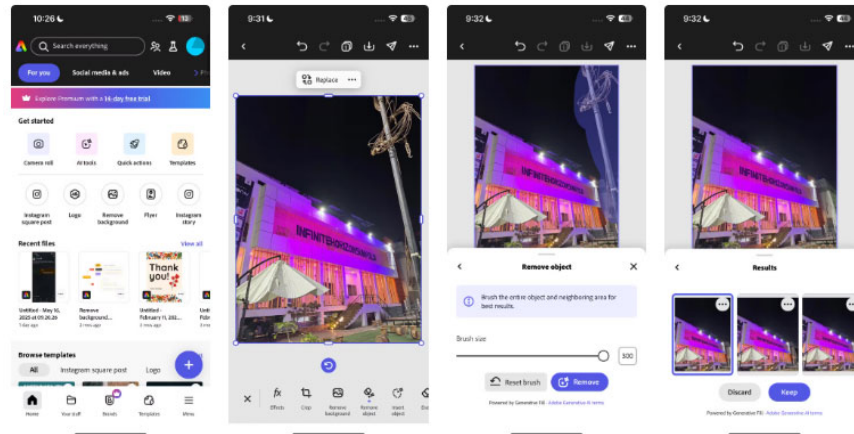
10:26

Search everything

For you
Social media & ads
Video
Ph

Explore Premium with a 14-day free trial

Get started

Camera roll
AI tools
Quick actions
Templates

Instagram square post
Logo
Remove background
Flyer
Instagram story

Recent files
View all

Thank you!

Untitled - May 15, 2025 at 09.20.39
7 days ago

Remove background...
2 mos ago

Untitled - February 11, 202...
2 mos ago

Untitled
2 mos

Browse templates

All
Instagram square post
Logo

Home
Your stuff
Brands
Templates
Menu

9:31

Replace

INFINITEHORIZON

fx
Effects
Crop
Remove background
Remove object
Insert object

9:32

Remove object

Brush the entire object and neighboring area for best results.

Brush size

100

Reset brush
Remove

Powered by Generative Fill · Adobe Generative AI terms

9:32

Results

Discard
Keep

Powered by Generative Fill · Adobe Generative AI terms